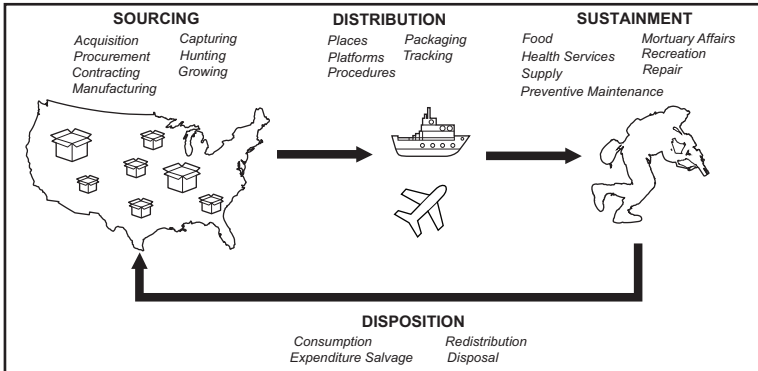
SOURCING

Acquisition
Procurement
Contracting
Manufacturing

Capturing
Hunting
Growing

DISTRIBUTION

Places
Platforms
Procedures

Packaging
Tracking

SUSTAINMENT

Food
Health Services
Supply
Preventive Maintenance

Mortuary Affairs
Recreation
Repair

DISPOSITION

Consumption
Expenditure Salvage

Redistribution
Disposal